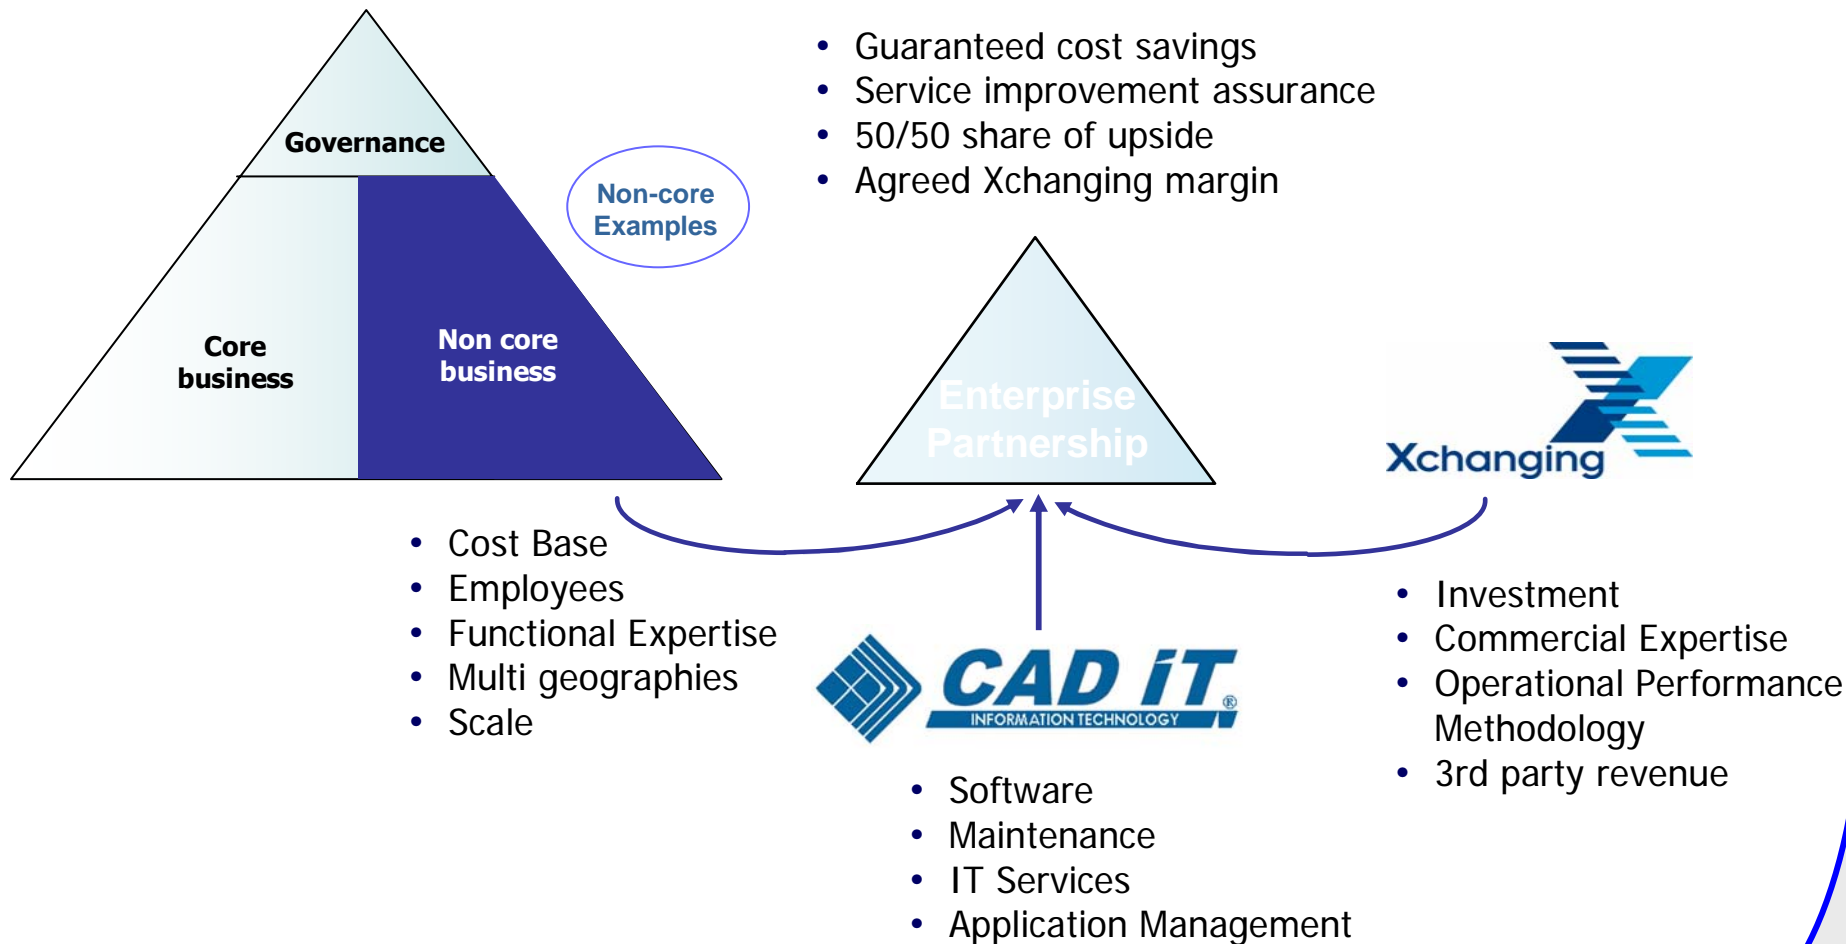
Governance

Core business

Non core business

Non-core Examples

- Guaranteed cost savings
- Service improvement assurance
- 50/50 share of upside
- Agreed Xchanging margin

Enterprise Partnership

Xchanging

- Cost Base
- Employees
- Functional Expertise
- Multi geographies
- Scale

CAD iT®
INFORMATION TECHNOLOGY

- Software
- Maintenance
- IT Services
- Application Management

- Investment
- Commercial Expertise
- Operational Performance Methodology
- 3rd party revenue